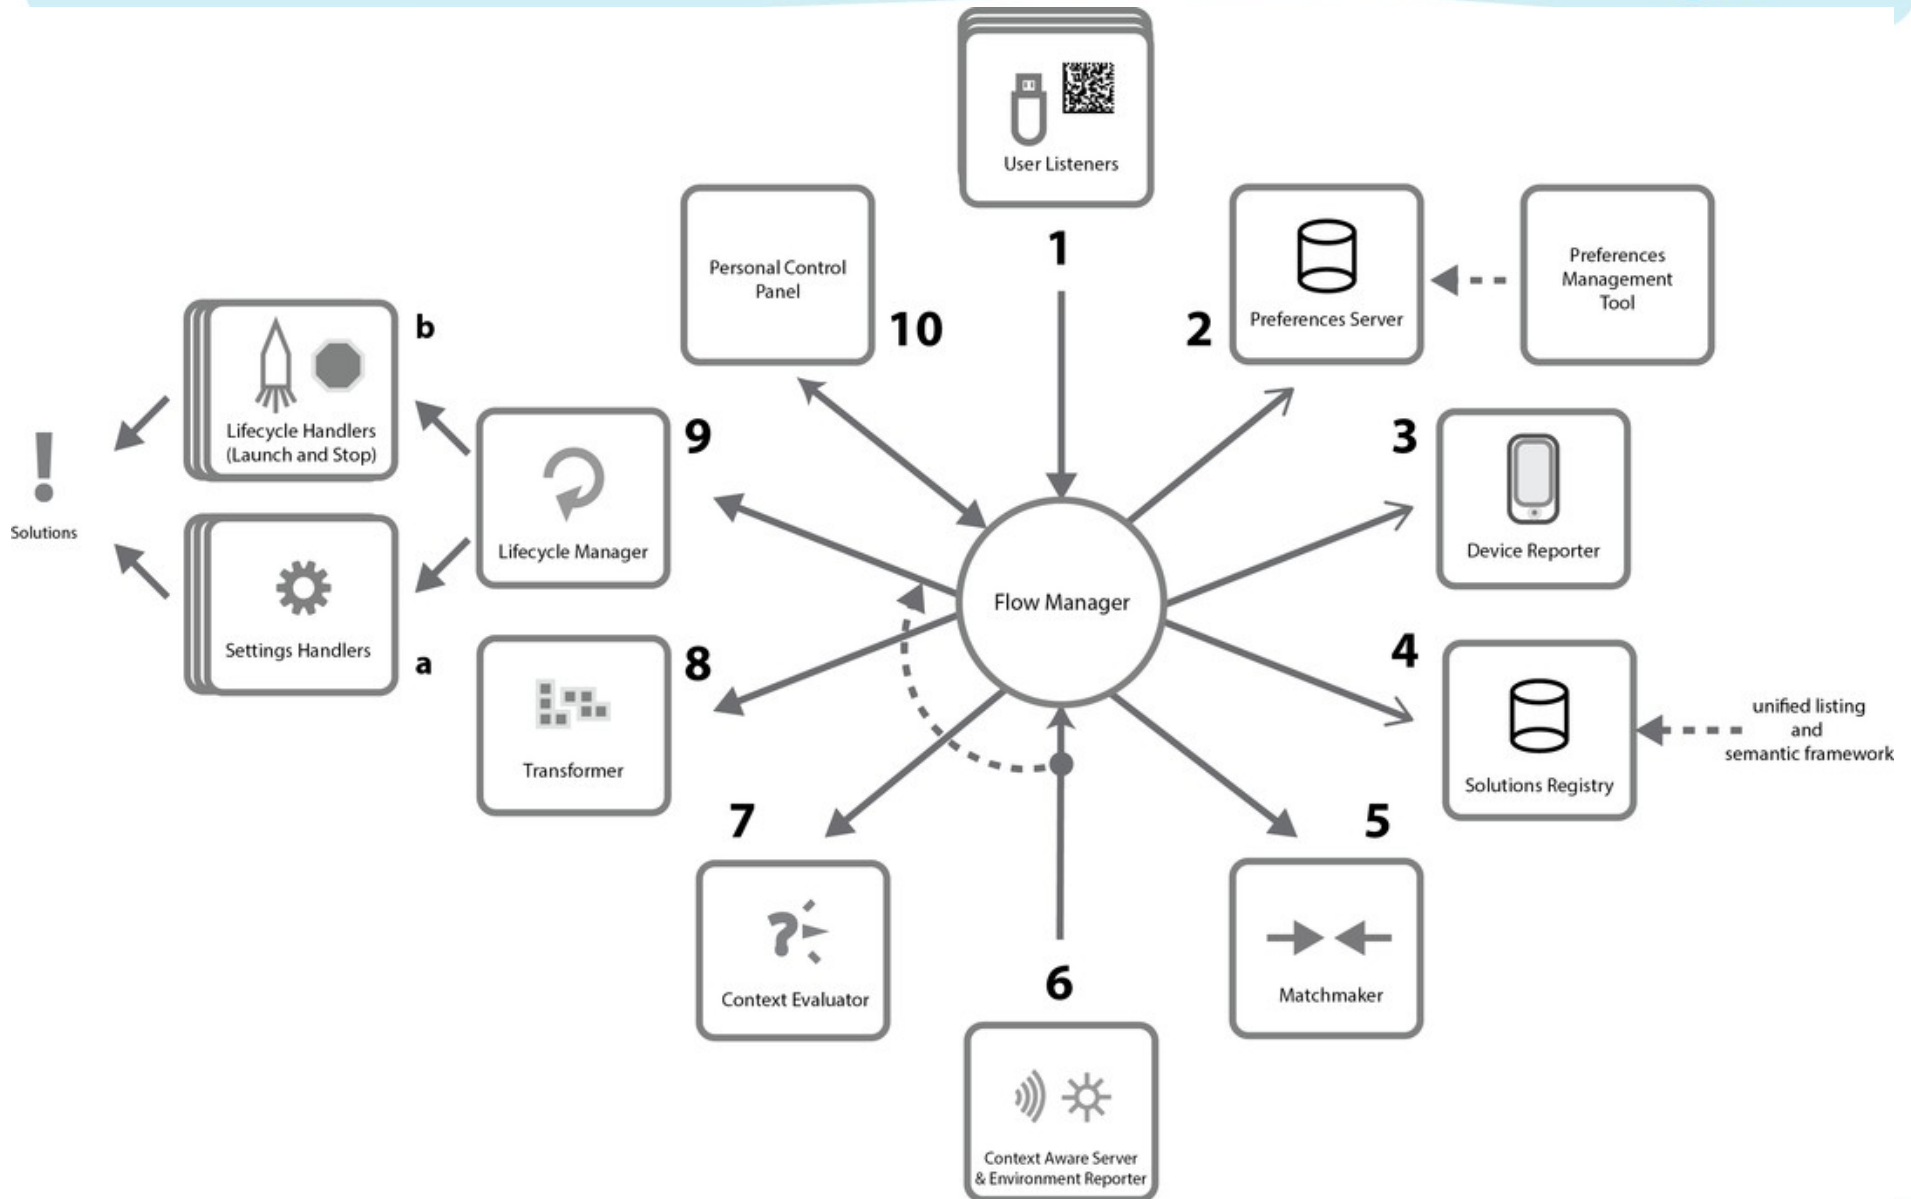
User Listeners

1

Personal Control Panel

10

Preferences Server

2

Preferences Management Tool

b

Lifecycle Handlers (Launch and Stop)

!

Solutions

Settings Handlers

a

Lifecycle Manager

9

3

Device Reporter

Flow Manager

8

Transformer

4

Solutions Registry

unified listing and semantic framework

7

Context Evaluator

5

Matchmaker

6

Context Aware Server & Environment Reporter